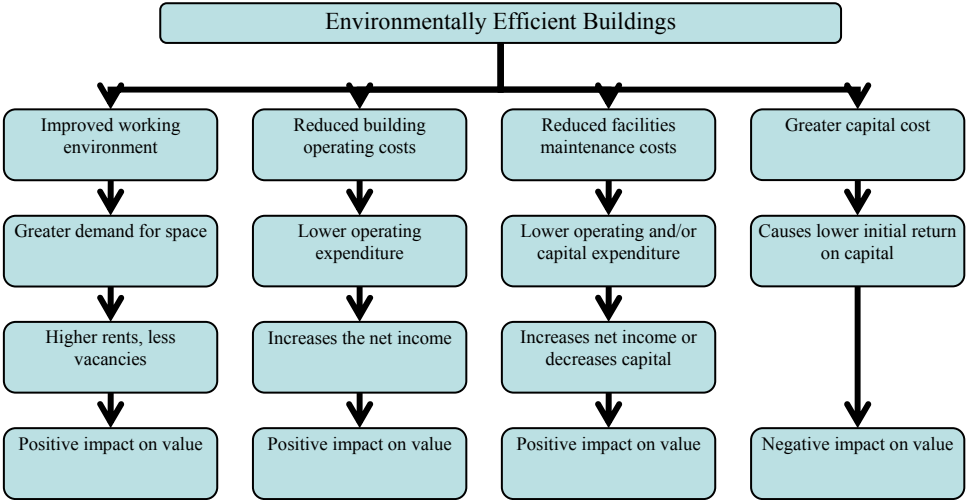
Environmentally Efficient Buildings

Improved working environment

Greater demand for space

Higher rents, less vacancies

Positive impact on value

Reduced building operating costs

Lower operating expenditure

Increases the net income

Positive impact on value

Reduced facilities maintenance costs

Lower operating and/or capital expenditure

Increases net income or decreases capital

Positive impact on value

Greater capital cost

Causes lower initial return on capital

Negative impact on value